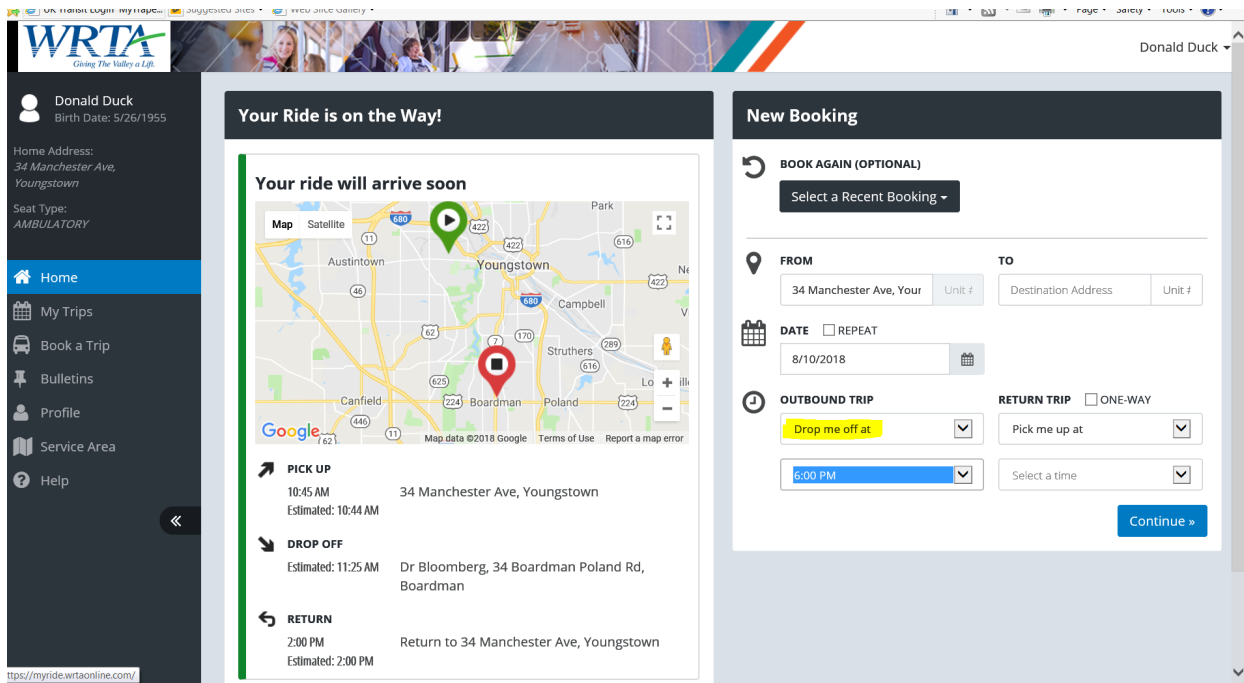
UK Transit Login MyTrape... Suggested Sites ▾ Web Slice Gallery ▾ Page ▾ Safety ▾ Tools ▾

WRTA
Giving The Valley a Lift.

Donald Duck ▾

Donald Duck
Birth Date: 5/26/1955

Home Address:
34 Manchester Ave, Youngstown

Seat Type:
AMBULATORY

Home
My Trips
Book a Trip
Bulletins
Profile
Service Area
Help

«

Your Ride is on the Way!

Your ride will arrive soon

Map Satellite

Park
680
422
11
422
616
Austintown
Youngstown
Ne
422
46
680
Campbell
62
7
170
289
Struthers
616
625
Lo
Canfield
224
Boardman
Poland
224
446
11
62

Google
Map data ©2018 Google Terms of Use Report a map error

PICK UP
10:45 AM
Estimated: 10:44 AM
34 Manchester Ave, Youngstown

DROP OFF
Estimated: 11:25 AM
Dr Bloomberg, 34 Boardman Poland Rd, Boardman

RETURN
2:00 PM
Estimated: 2:00 PM
Return to 34 Manchester Ave, Youngstown

New Booking

BOOK AGAIN (OPTIONAL)
Select a Recent Booking ▾

FROM
34 Manchester Ave, Your
Unit #
TO
Destination Address
Unit #

DATE
REPEAT
8/10/2018

OUTBOUND TRIP
Drop me off at
6:00 PM
RETURN TRIP
ONE-WAY
Pick me up at
Select a time

Continue »

ttps://myride.wrtaonline.com/